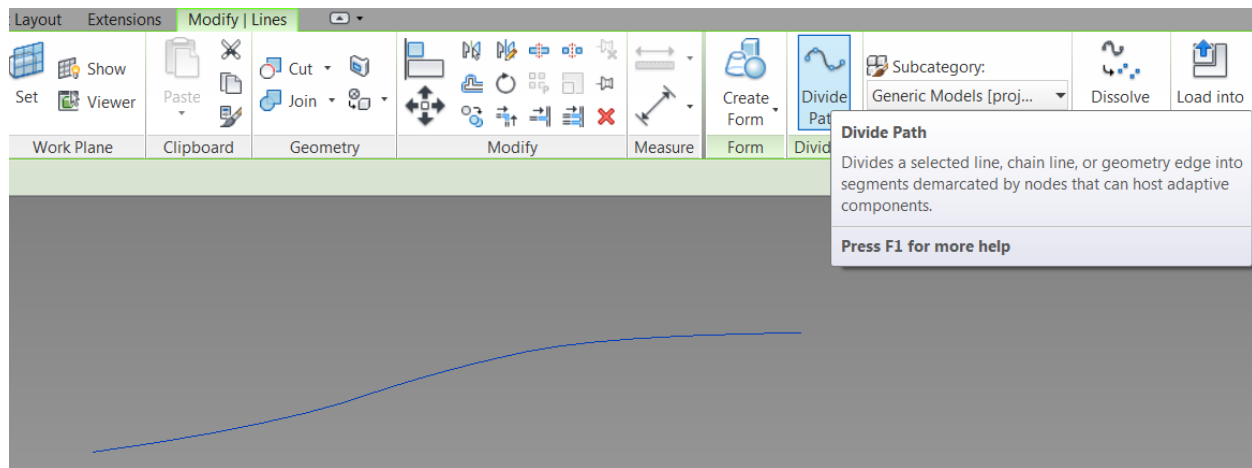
Layout Extensions Modify | Lines

Set Show Viewer

Paste

Cut Join

Create Form

Divide Path

Subcategory:
Generic Models [proj...

Dissolve

Load into

Work Plane Clipboard Geometry Modify Measure Form Divid

Divide Path

Divides a selected line, chain line, or geometry edge into segments demarcated by nodes that can host adaptive components.

Press F1 for more help